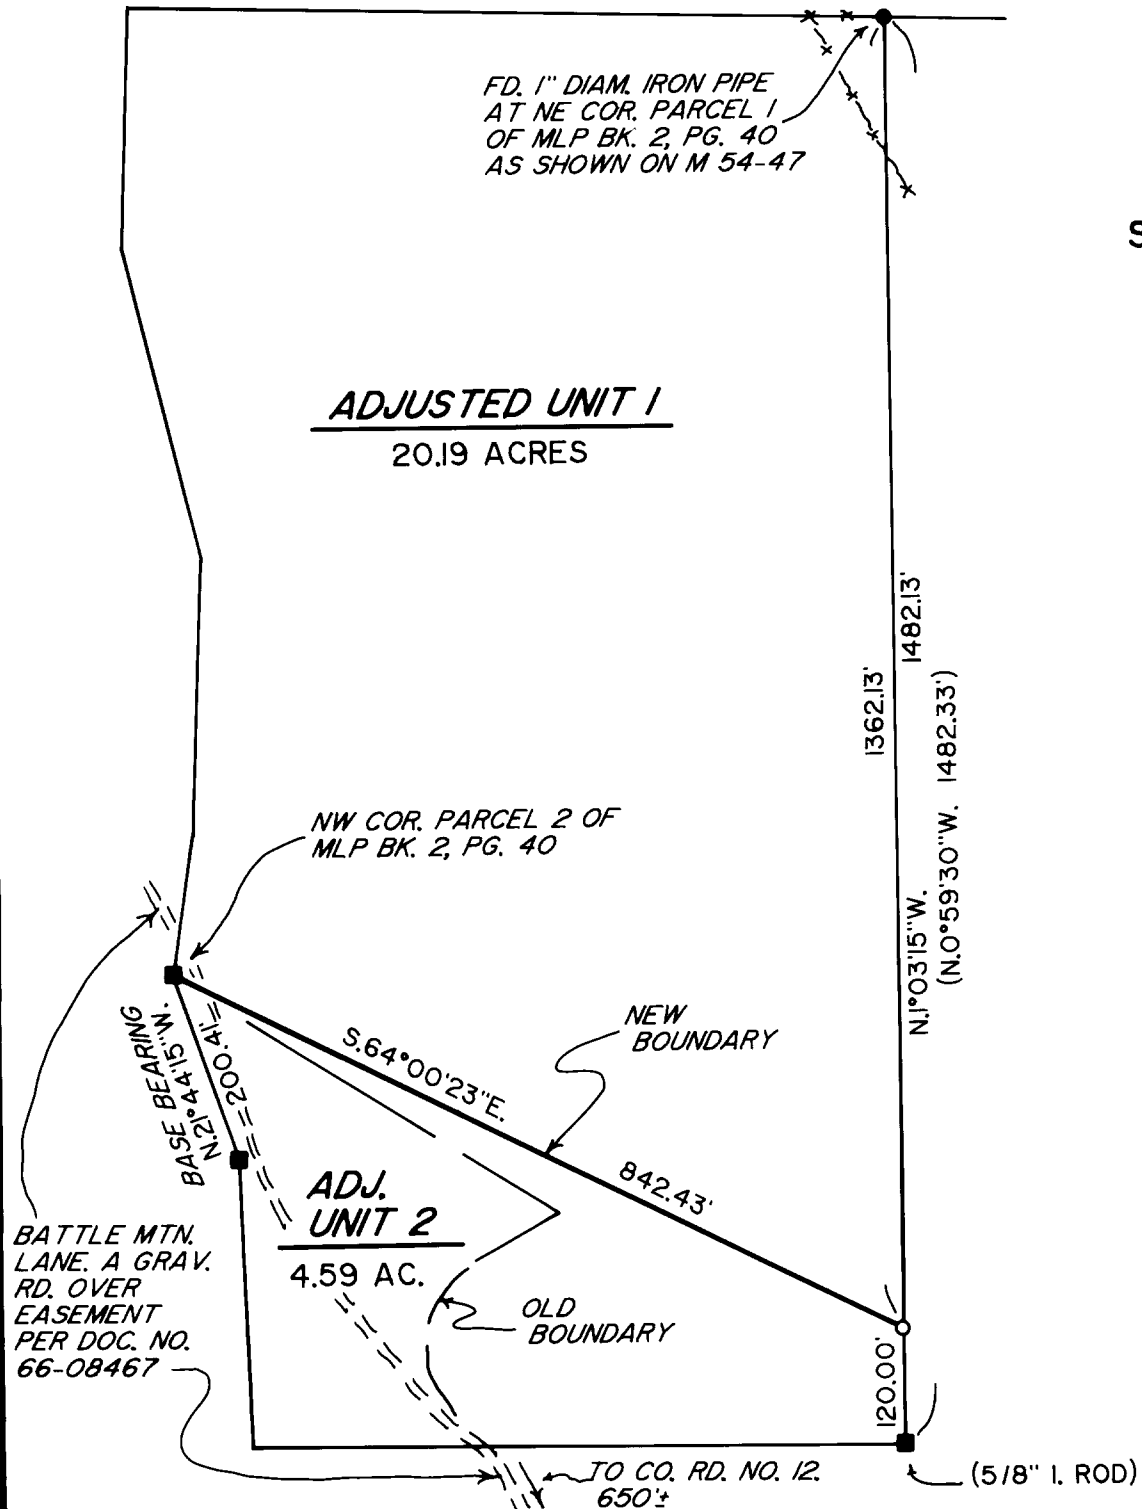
FD. 1" DIAM. IRON PIPE AT NE COR. PARCEL 1 OF MLP BK. 2, PG. 40 AS SHOWN ON M 54-47

S

ADJUSTED UNIT 1
20.19 ACRES

1482.13'
1362.13'
N.1°03'15"W.
(N.0°59'30"W. 1482.33')

NW COR. PARCEL 2 OF MLP BK. 2, PG. 40

NEW BOUNDARY

S.64°00'23"E.
842.43'

BASE BEARING
N.21°44'15"W.
200.41'

ADJ. UNIT 2
4.59 AC.

OLD BOUNDARY

BATTLE MTN. LANE. A GRAV. RD. OVER EASEMENT PER DOC. NO. 66-08467

120.00'

TO CO. RD. NO. 12.
650'±

(5/8" I. ROD)